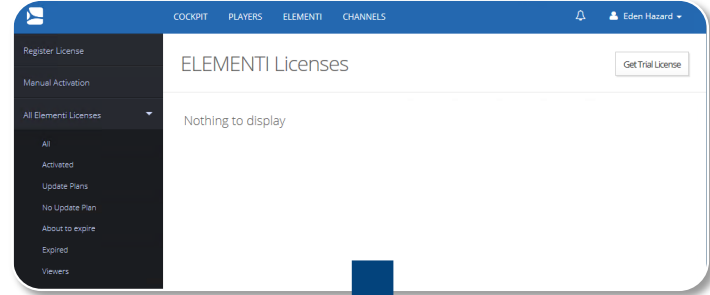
COCKPIT PLAYERS ELEMENTI CHANNELS

Eden Hazard

Register License

Manual Activation

All Elementi Licenses

All

Activated

Update Plans

No Update Plan

About to expire

Expired

Viewers

ELEMENTI Licenses

Get Trial License

Nothing to display